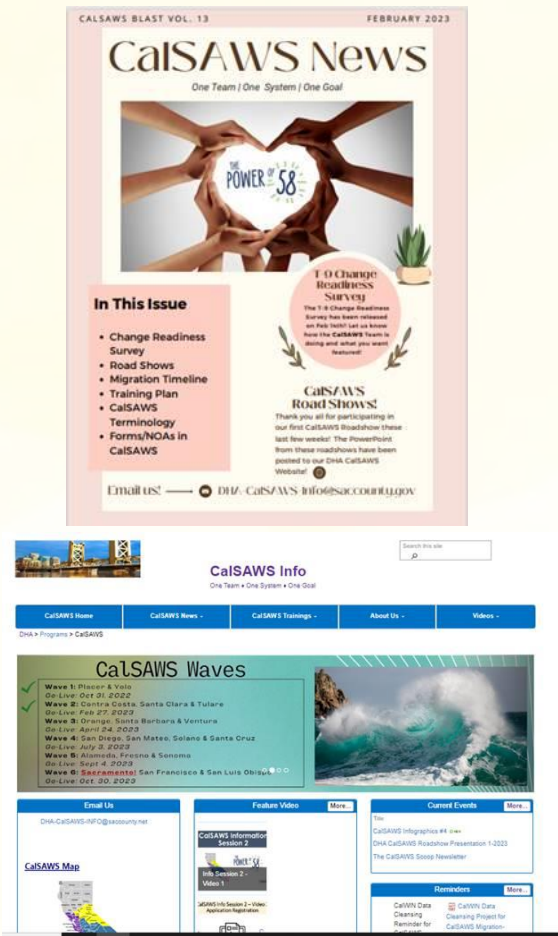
CALSAWS BLAST VOL. 13

FEBRUARY 2023

CalSAWS News

One Team | One System | One Goal

THE POWER OF 58

T-9 Change Readiness Survey

The T-9 Change Readiness Survey has been released on Feb 14th! Let us know how the CalSAWS Team is doing and what you want featured!

In This Issue

- Change Readiness Survey
- Road Shows
- Migration Timeline
- Training Plan
- CalSAWS Terminology
- Forms/NOAs in CalSAWS

CalSAWS Road Shows!

Thank you all for participating in our first CalSAWS Roadshow these last few weeks! The PowerPoint from these roadshows have been posted to our DHA CalSAWS Website!

Email us! —— DHA-CalSAWS-Info@saccounty.gov

Search this site

CalSAWS Info

One Team • One System • One Goal

CalSAWS Home | CalSAWS News | CalSAWS Trainings | About Us | Videos

DHA > Programs > CalSAWS

CalSAWS Waves

Wave 1: Placer & Yolo
Go-Live: Oct 31, 2022
Wave 2: Contra Costa, Santa Clara & Tulare
Go-Live: Feb 27, 2023
Wave 3: Orange, Santa Barbara & Ventura
Go-Live: April 24, 2023
Wave 4: San Diego, San Mateo, Solano & Santa Cruz
Go-Live: July 3, 2023
Wave 5: Alameda, Fresno & Sonoma
Go-Live: Sept 4, 2023
Wave 6: Sacramento, San Francisco & San Luis Obispo
Go-Live: Oct. 30, 2023

Email Us

DHA-CalSAWS-INFO@saccounty.net

CalSAWS Map

Feature Video

More...

CalSAWS Information Session 2

Info Session 2 - Video 1

CalSAWS Info Session 2 – Video: Application Registration

Current Events

More...

Title

CalSAWS Infographics #4

DHA CalSAWS Roadshow Presentation 1-2023

The CalSAWS Scoop Newsletter

Reminders

More...

CalWIN Data Cleansing Reminder for

CalWIN Data Cleansing Project for CalSAWS Migration-